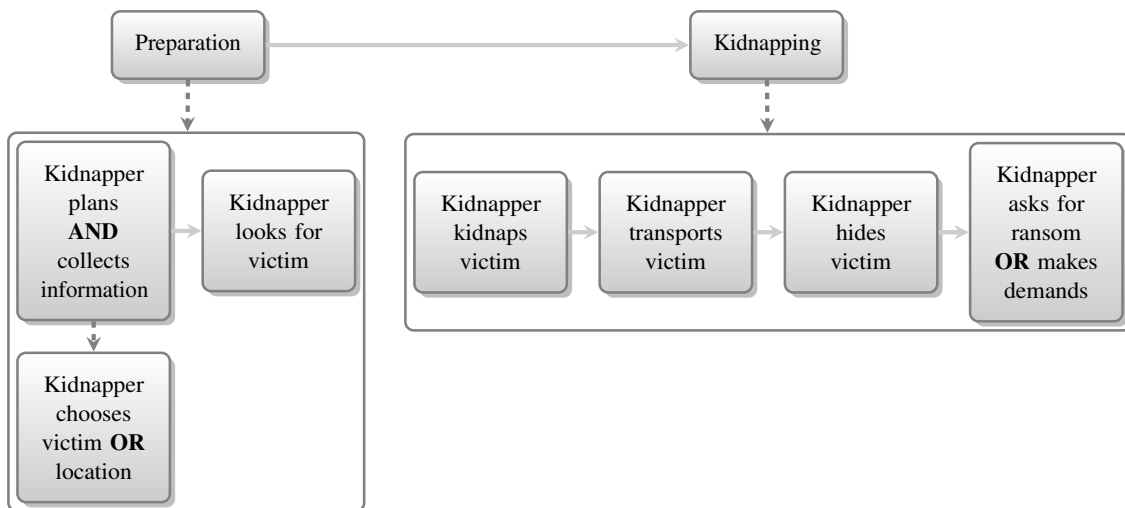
Preparation

Kidnapping

Kidnapper plans **AND** collects information

Kidnapper looks for victim

Kidnapper chooses victim **OR** location

Kidnapper kidnaps victim

Kidnapper transports victim

Kidnapper hides victim

Kidnapper asks for ransom **OR** makes demands